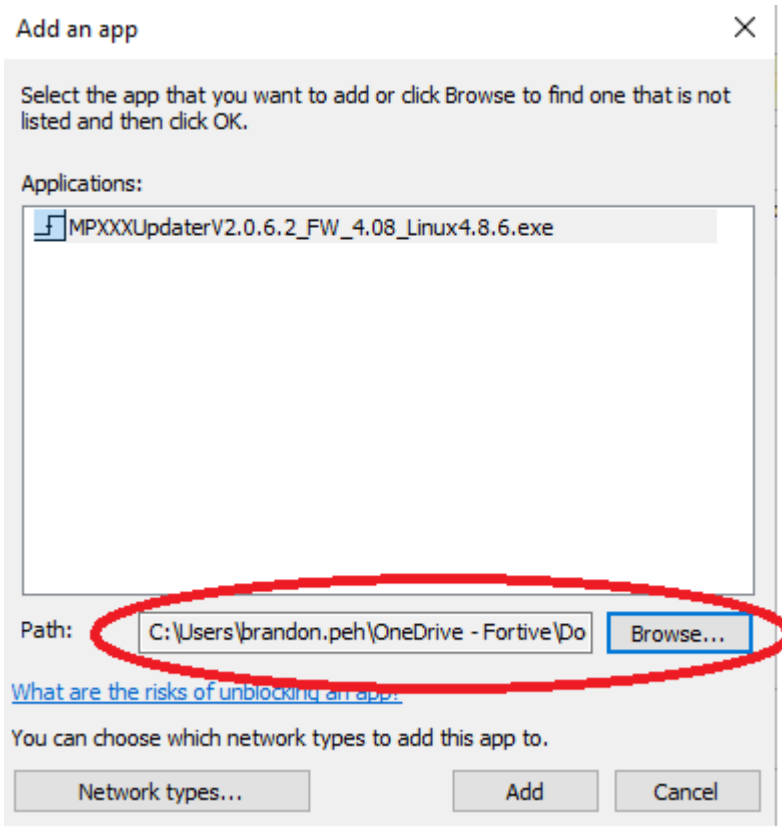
Add an app

Select the app that you want to add or click Browse to find one that is not listed and then click OK.

Applications:

MPXXXUpdaterV2.0.6.2_FW_4.08_Linux4.8.6.exe

Path: C:\Users\brandon.peh\OneDrive - Fortive\Do

Browse...

What are the risks of unblocking an app?

You can choose which network types to add this app to.

Network types...

Add

Cancel